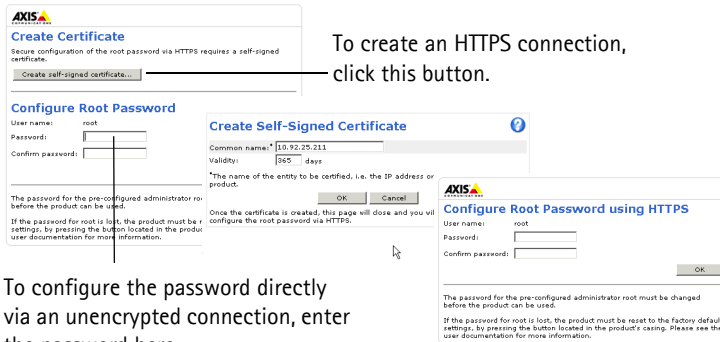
AXIS

Create Certificate

Secure configuration of the root password via HTTPS requires a self-signed certificate.

Create self-signed certificate...

To create an HTTPS connection, click this button.

Configure Root Password

User name: root

Password:

Confirm password:

The password for the pre-configured administrator ro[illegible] before the product can be used.

If the password for root is lost, the product must be r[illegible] settings, by pressing the button located in the produc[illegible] user documentation for more information.

Create Self-Signed Certificate

Common name:* 10.92.25.211

Validity: 365 days

*The name of the entity to be certified, i.e. the IP address or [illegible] product.

OK Cancel

Once the certificate is created, this page will close and you wil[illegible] configure the root password via HTTPS.

AXIS

Configure Root Password using HTTPS

User name: root

Password:

Confirm password:

OK

The password for the pre-configured administrator root must be changed before the product can be used.

If the password for root is lost, the product must be reset to the factory defaul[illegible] settings, by pressing the button located in the product's casing. Please see the user documentation for more information.

To configure the password directly via an unencrypted connection, enter the password here.